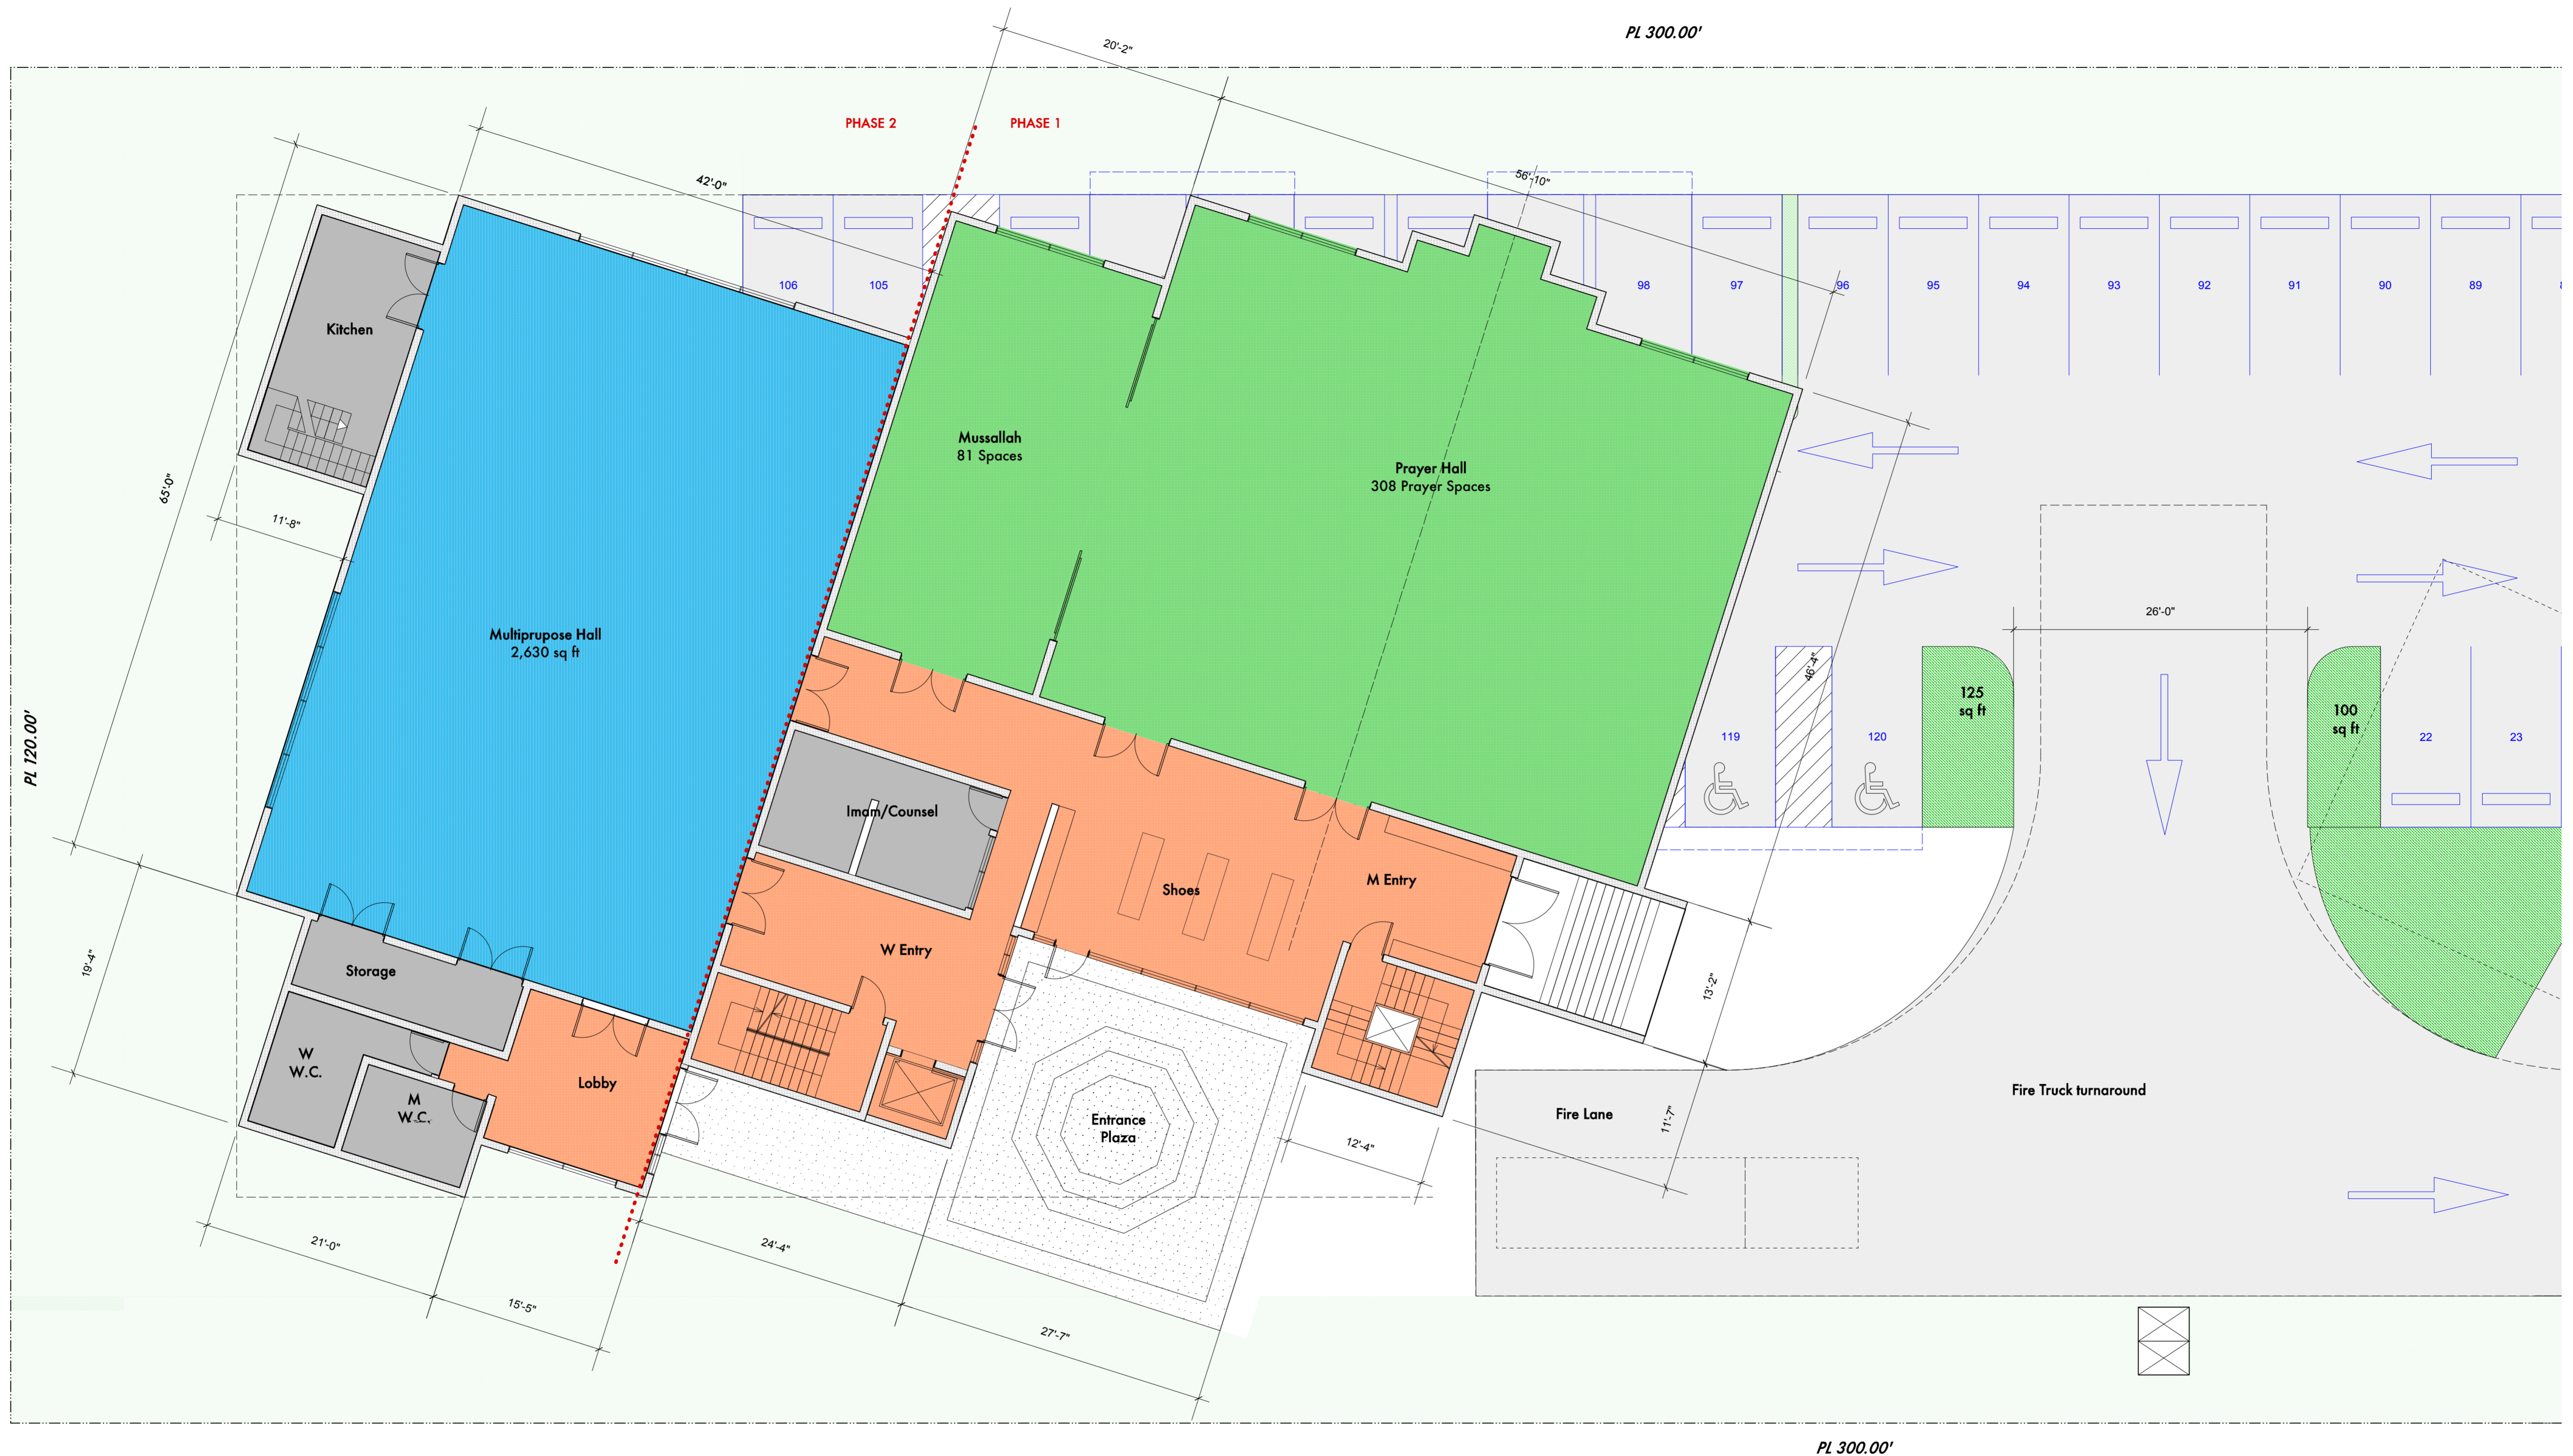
PL 300.00'

20'-2"

PHASE 2

PHASE 1

42'-0"

56'-10"

106

105

98

97

96

95

94

93

92

91

90

89

Kitchen

Mussallah
81 Spaces

Prayer Hall
308 Prayer Spaces

65'-0"

11'-8"

Multiprupose Hall
2,630 sq ft

26'-0"

46'-4"

125
sq ft

100
sq ft

119

120

22

23

PL 120.00'

Imam/Counsel

Shoes

M Entry

19'-4"

W Entry

Storage

13'-2"

W
W.C.

M
W.C.

Lobby

Entrance
Plaza

Fire Lane

Fire Truck turnaround

11'-7"

12'-4"

21'-0"

24'-4"

15'-5"

27'-7"

PL 300.00'